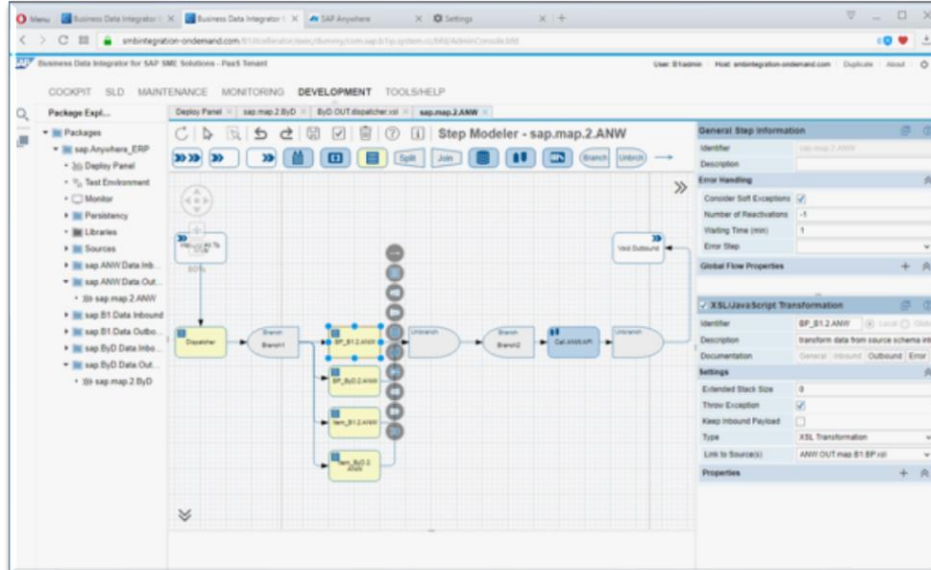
Menu | Business Data Integrator | Business Data Integrator | SAP Anywhere | Settings

smbintegration-ondemand.com

Business Data Integrator for SAP SME Solutions - PaaS Tenant

User: B1admin | Host: smbintegration-ondemand.com | Duplicate | About

COCKPIT SLD MAINTENANCE MONITORING DEVELOPMENT TOOLS/HELP

Package Expl...

Packages
sap.Anywhere_ERP
Deploy Panel
Test Environment
Monitor
Persistency
Libraries
Sources
sap.ANW Data Inb...
sap.ANW Data Out...
sap.map.2.ANW
sap.B1 Data Inbound
sap.B1 Data Outbo...
sap.ByD Data Inbo...
sap.ByD Data Out...
sap.map.2.ByD

Deploy Panel | sap.map.2.ByD | ByD OUT dispatcher.xsl | sap.map.2.ANW

Step Modeler - sap.map.2.ANW

Split Join Branch Unbrch

Dispatcher
Branch Branch1
BP_B1.2.ANW
BP_ByD.2.ANW
Item_B1.2.ANW
Item_ByD.2.ANW
Unbranch
Branch Branch2
Call.sXsltcsR
Unbranch
Void Outbound

General Step Information
Identifier | sap.map.2.ANW
Description

Error Handling
Consider Soft Exceptions
Number of Reactivations | -1
Waiting Time (min) | 1
Error Step

Global Flow Properties

XSL/JavaScript Transformation
Identifier | BP_B1.2.ANW | Local Global
Description | transform data from source schema int
Documentation | General Inbound Outbound Error
Settings
Extended Stack Size | 0
Throw Exception
Keep Inbound Payload
Type | XSL Transformation
Link to Source(s) | ANW OUT map B1 BP.xsl
Properties